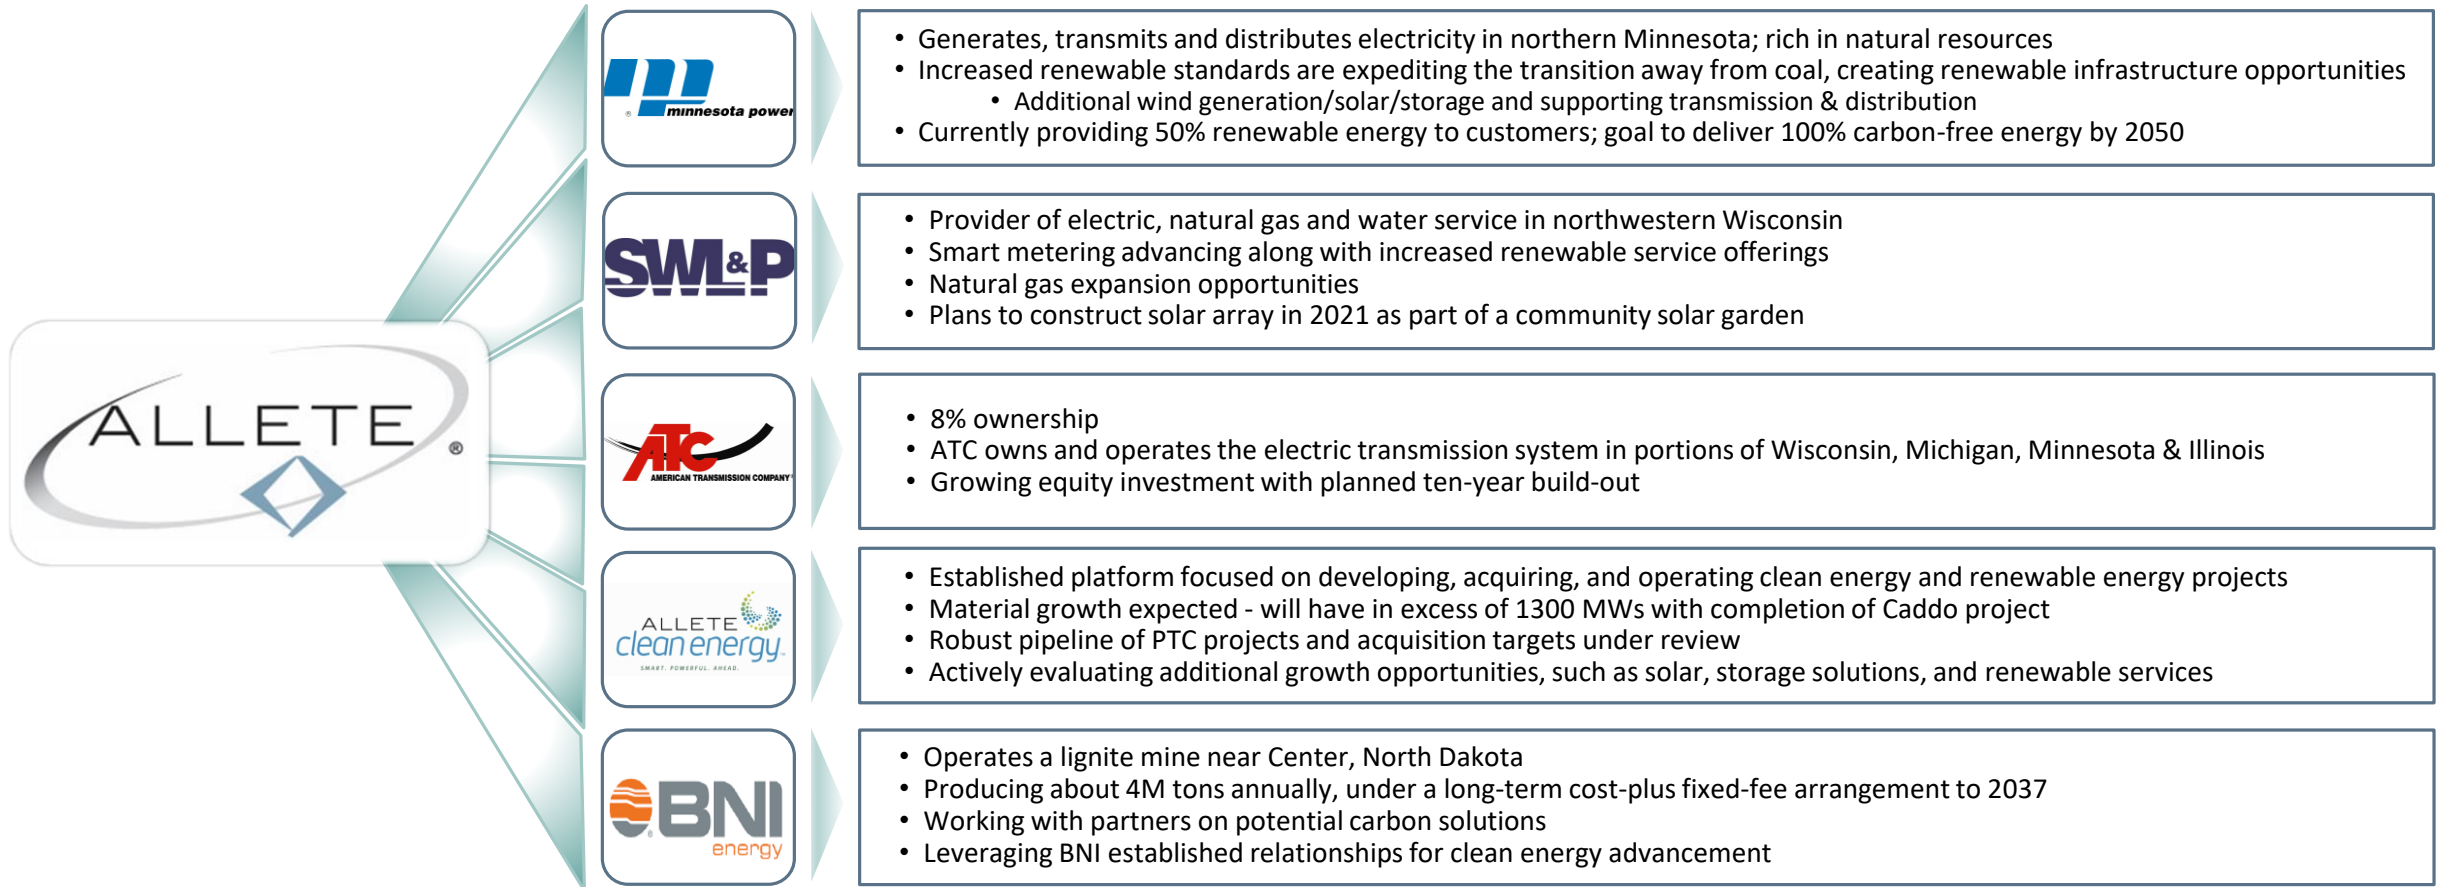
ALLETE®

minnesota power

- Generates, transmits and distributes electricity in northern Minnesota; rich in natural resources
- Increased renewable standards are expediting the transition away from coal, creating renewable infrastructure opportunities
  - Additional wind generation/solar/storage and supporting transmission & distribution
- Currently providing 50% renewable energy to customers; goal to deliver 100% carbon-free energy by 2050

SWL&P

- Provider of electric, natural gas and water service in northwestern Wisconsin
- Smart metering advancing along with increased renewable service offerings
- Natural gas expansion opportunities
- Plans to construct solar array in 2021 as part of a community solar garden

ATC AMERICAN TRANSMISSION COMPANY

- 8% ownership
- ATC owns and operates the electric transmission system in portions of Wisconsin, Michigan, Minnesota & Illinois
- Growing equity investment with planned ten-year build-out

ALLETE clean energy SMART. POWERFUL. AHEAD.

- Established platform focused on developing, acquiring, and operating clean energy and renewable energy projects
- Material growth expected - will have in excess of 1300 MWs with completion of Caddo project
- Robust pipeline of PTC projects and acquisition targets under review
- Actively evaluating additional growth opportunities, such as solar, storage solutions, and renewable services

BNI energy

- Operates a lignite mine near Center, North Dakota
- Producing about 4M tons annually, under a long-term cost-plus fixed-fee arrangement to 2037
- Working with partners on potential carbon solutions
- Leveraging BNI established relationships for clean energy advancement